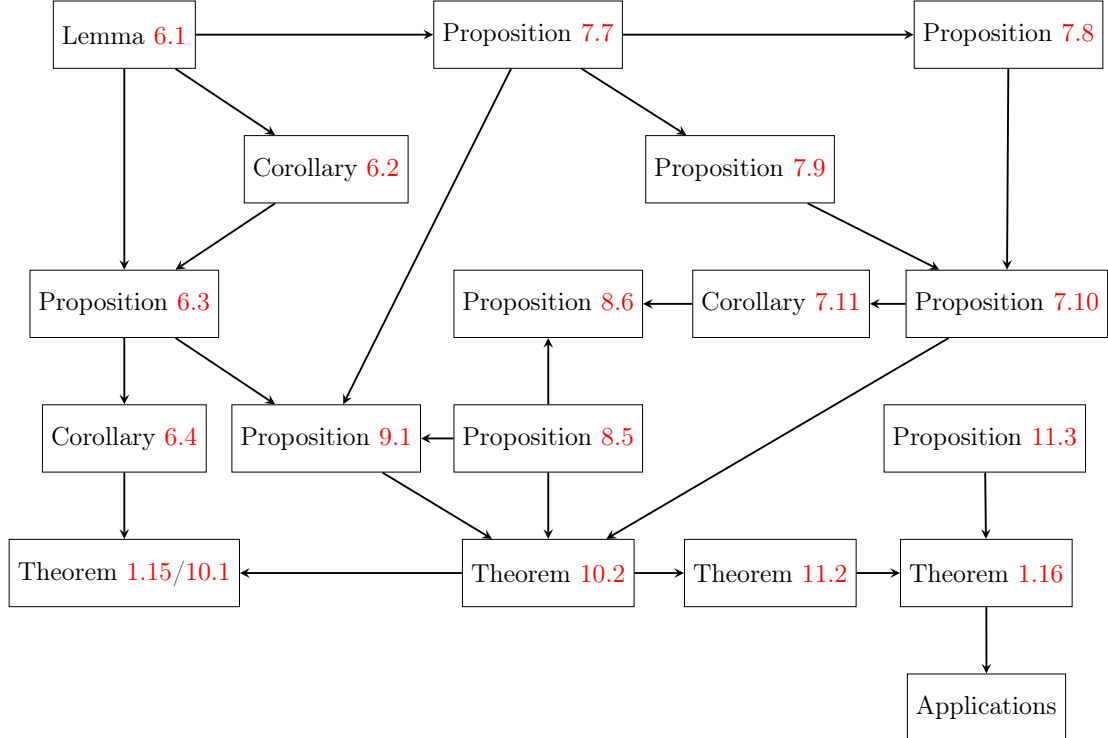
Lemma 6.1
Proposition 7.7
Proposition 7.8
Corollary 6.2
Proposition 7.9
Proposition 6.3
Proposition 8.6
Corollary 7.11
Proposition 7.10
Corollary 6.4
Proposition 9.1
Proposition 8.5
Proposition 11.3
Theorem 1.15/10.1
Theorem 10.2
Theorem 11.2
Theorem 1.16
Applications